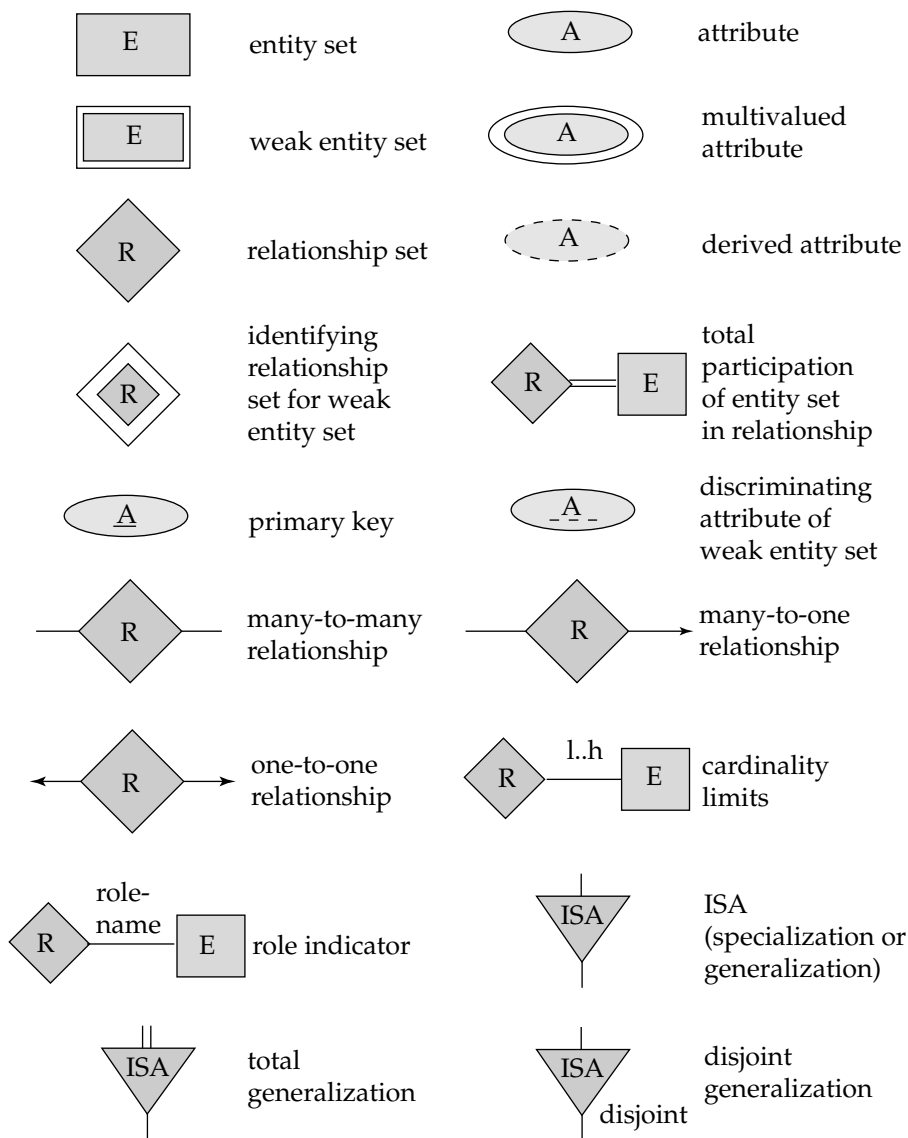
E entity set

A attribute

E weak entity set

A multivalued attribute

R relationship set

A derived attribute

R identifying relationship set for weak entity set

R E total participation of entity set in relationship

A primary key

A discriminating attribute of weak entity set

R many-to-many relationship

R many-to-one relationship

R one-to-one relationship

R l..h E cardinality limits

R role-name E role indicator

ISA ISA (specialization or generalization)

ISA total generalization

ISA disjoint disjoint generalization